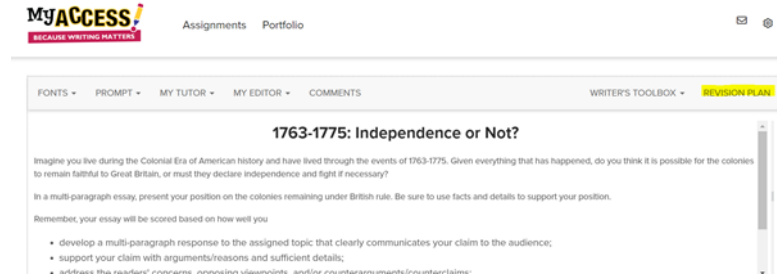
MyACCESS!
BECAUSE WRITING MATTERS

Assignments Portfolio

FONTS ▾ PROMPT ▾ MY TUTOR ▾ MY EDITOR ▾ COMMENTS WRITER'S TOOLBOX ▾ REVISION PLAN

1763-1775: Independence or Not?

Imagine you live during the Colonial Era of American history and have lived through the events of 1763-1775. Given everything that has happened, do you think it is possible for the colonies to remain faithful to Great Britain, or must they declare independence and fight if necessary?

In a multi-paragraph essay, present your position on the colonies remaining under British rule. Be sure to use facts and details to support your position.

Remember, your essay will be scored based on how well you

• develop a multi-paragraph response to the assigned topic that clearly communicates your claim to the audience;
• support your claim with arguments/reasons and sufficient details;
• address the readers' concerns, opposing viewpoints, and/or counterarguments/counterclaims;